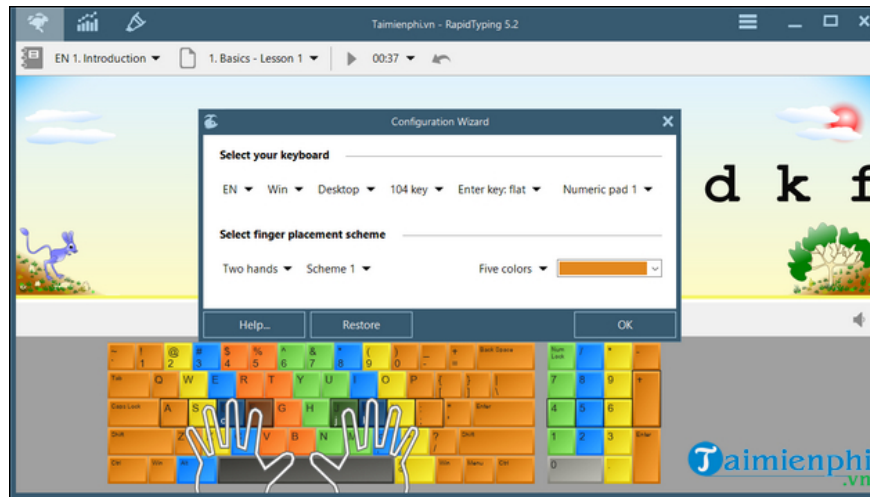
Taimienphi.vn - RapidTyping 5.2

EN 1. Introduction
1. Basics - Lesson 1
00:37

d k f

Configuration Wizard

Select your keyboard

EN
Win
Desktop
104 key
Enter key: flat
Numeric pad 1

Select finger placement scheme

Two hands
Scheme 1
Five colors

Help...
Restore
OK

~ ` ! 1 @ 2 # 3 $ 4 % 5 ^ 6 & 7 * 8 ( 9 ) 0 _ - + = Back Space
Tab Q W E R T Y U I O P { [ } ] | \
Caps Lock A S D F G H J K L : ; " ' Enter
Shift Z X C V B N M < , > . ? / Shift
Ctrl Win Alt Alt Win Menu Ctrl

Num Lock / * -
7 8 9 +
4 5 6
1 2 3
0 .

Taimienphi.vn